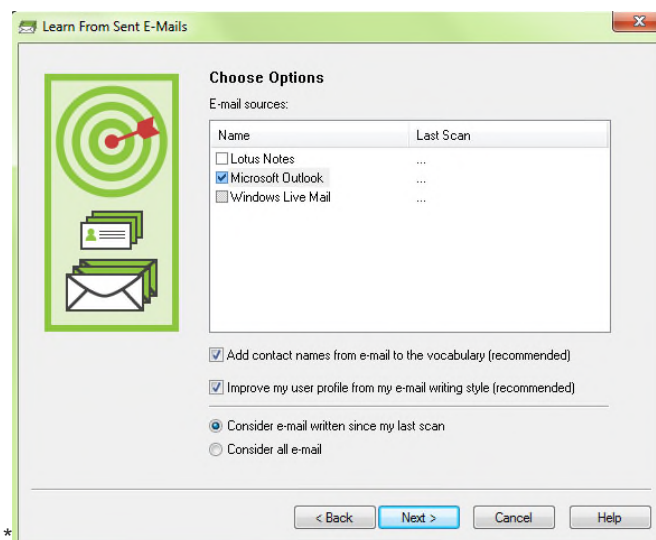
Learn From Sent E-Mails

Choose Options

E-mail sources:

| Name | Last Scan |
|---|---|
| Lotus Notes | ... |
| Microsoft Outlook | ... |
| Windows Live Mail | ... |

Add contact names from e-mail to the vocabulary (recommended)

Improve my user profile from my e-mail writing style (recommended)

Consider e-mail written since my last scan

Consider all e-mail

< Back   Next >   Cancel   Help

*